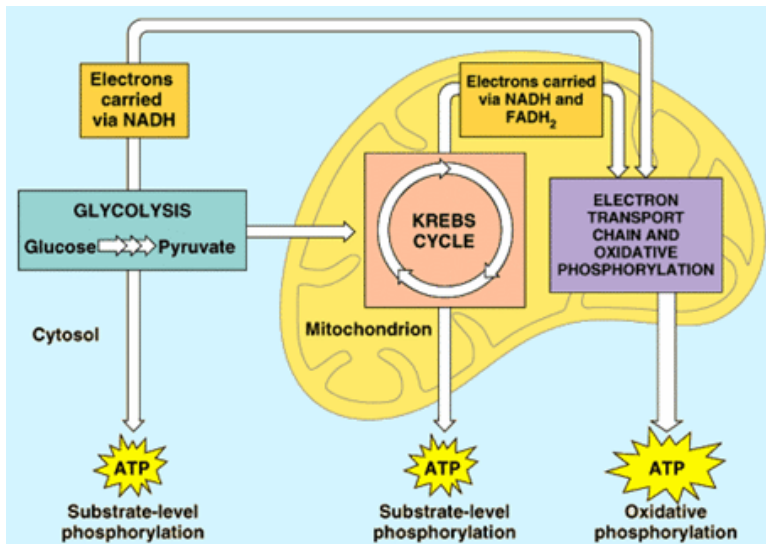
Electrons carried via NADH

Electrons carried via NADH and $FADH_2$

GLYCOLYSIS

Glucose Pyruvate

KREBS CYCLE

ELECTRON TRANSPORT CHAIN AND OXIDATIVE PHOSPHORYLATION

Cytosol

Mitochondrion

ATP

Substrate-level phosphorylation

ATP

Substrate-level phosphorylation

ATP

Oxidative phosphorylation